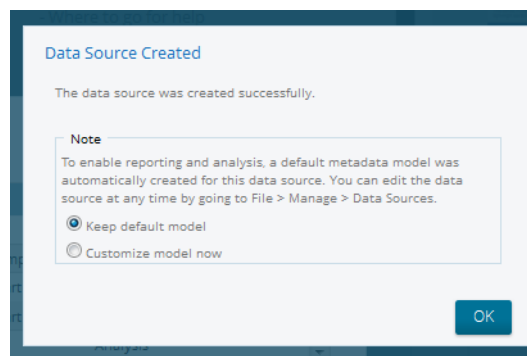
Data Source Created

The data source was created successfully.

Note

To enable reporting and analysis, a default metadata model was automatically created for this data source. You can edit the data source at any time by going to File > Manage > Data Sources.

Keep default model

Customize model now

OK